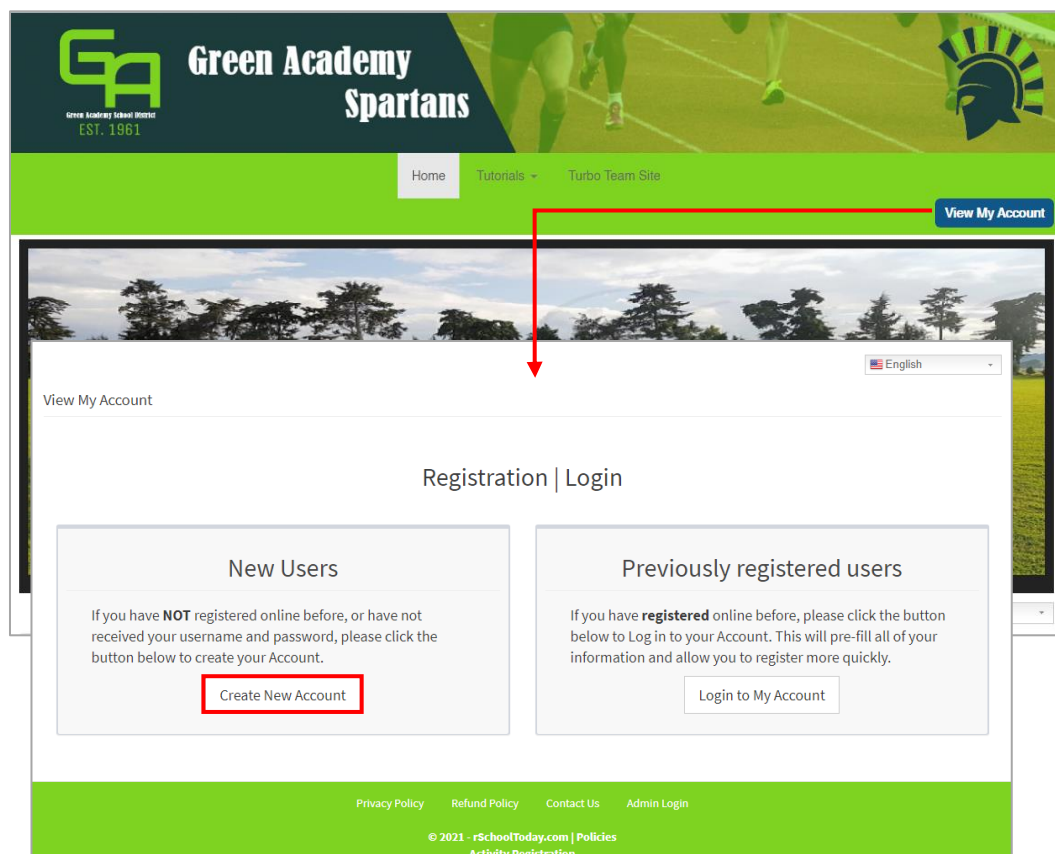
GA
Green Academy School District
EST. 1961

Green Academy Spartans

Home Tutorials Turbo Team Site

View My Account

English

View My Account

Registration | Login

New Users

If you have **NOT** registered online before, or have not received your username and password, please click the button below to create your Account.

Create New Account

Previously registered users

If you have **registered** online before, please click the button below to Log in to your Account. This will pre-fill all of your information and allow you to register more quickly.

Login to My Account

Privacy Policy Refund Policy Contact Us Admin Login

© 2021 - rSchoolToday.com | Policies

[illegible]